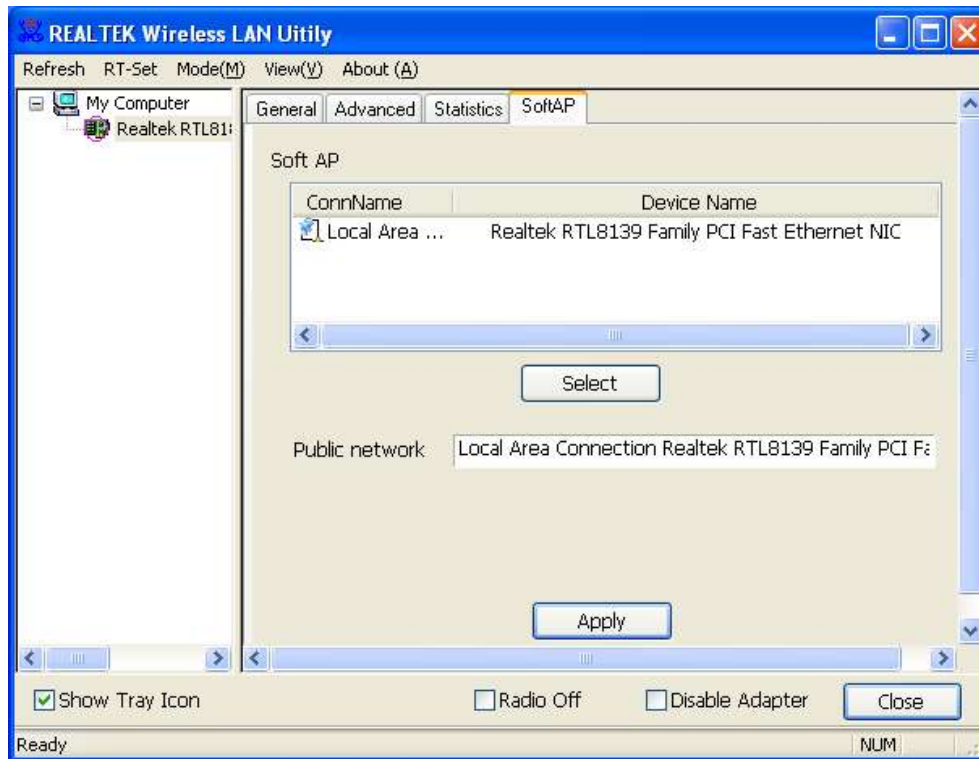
REALTEK Wireless LAN Uitily

Refresh RT-Set Mode(M) View(V) About (A)

My Computer
Realtek RTL81

General Advanced Statistics SoftAP

Soft AP

| ConnName | Device Name |
|---|---|
| Local Area ... | Realtek RTL8139 Family PCI Fast Ethernet NIC |

Select

Public network Local Area Connection Realtek RTL8139 Family PCI Fa

Apply

Show Tray Icon Radio Off Disable Adapter Close

Ready NUM